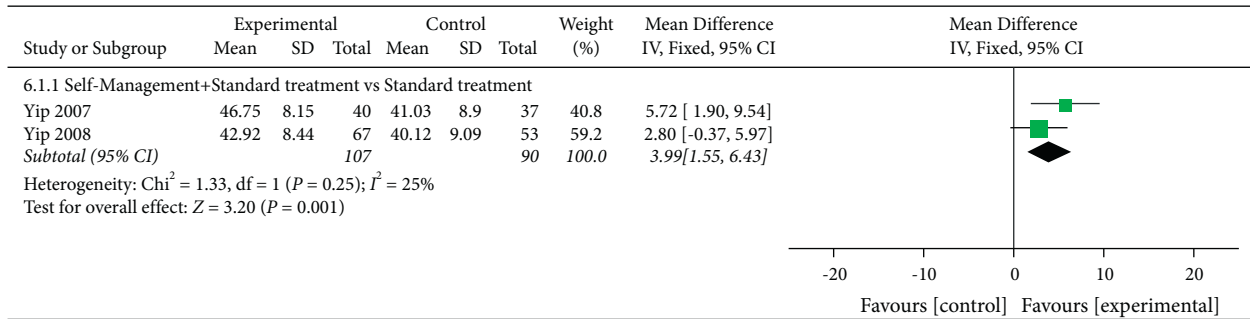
| Study or Subgroup | Experimental Mean | Experimental SD | Experimental Total | Control Mean | Control SD | Control Total | Weight (%) | Mean Difference IV, Fixed, 95% CI |
|---|---|---|---|---|---|---|---|---|
| 6.1.1 Self-Management+Standard treatment vs Standard treatment | | | | | | | | |
| Yip 2007 | 46.75 | 8.15 | 40 | 41.03 | 8.9 | 37 | 40.8 | 5.72 [ 1.90, 9.54] |
| Yip 2008 | 42.92 | 8.44 | 67 | 40.12 | 9.09 | 53 | 59.2 | 2.80 [-0.37, 5.97] |
| *Subtotal (95% CI)* | | | *107* | | | *90* | *100.0* | *3.99[1.55, 6.43]* |

Heterogeneity: Chi$^2$ = 1.33, df = 1 ($P$ = 0.25); $I^2$ = 25%
Test for overall effect: $Z$ = 3.20 ($P$ = 0.001)

Mean Difference
IV, Fixed, 95% CI

-20 -10 0 10 20

Favours [control] Favours [experimental]